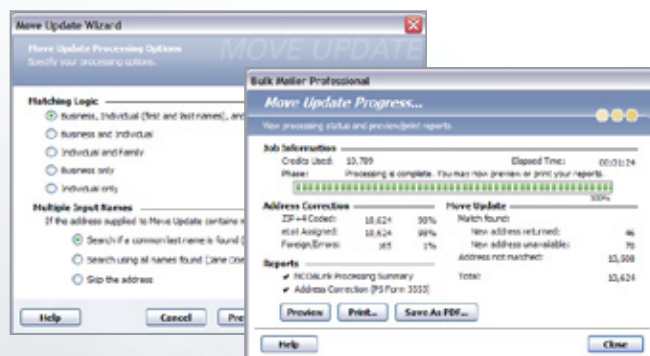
Move Update Wizard

Move Update Processing Options
Specify your processing options.

MOVE UPDATE

Matching Logic
Business, Individual (first and last names), and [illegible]
Business and Individual
Individual and Family
Business only
Individual only

Multiple Input Names
If the address supplied to Move Update contains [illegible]
Search if a common last name is found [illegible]
Search using all names found (Jane Doe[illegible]
Skip the address

Help
Cancel
Pre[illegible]

Bulk Mailer Professional

Move Update Progress...

View processing status and preview/print reports.

Job Information
Credits Used: 10,789
Elapsed Time: 00:01:24
Phase: Processing is complete. You may now preview or print your reports.
100%

Address Correction
ZIP+4 Coded: 10,624 98%
eLot Assigned: 10,624 98%
Foreign/Errors: 165 1%

Move Update
Match found:
New address returned: 46
New address unavailable: 78
Address not matched: 10,500
Total: 10,624

Reports
NCOALink Processing Summary
Address Correction (PS Form 3553)

Preview
Print...
Save As PDF...

Help
Close